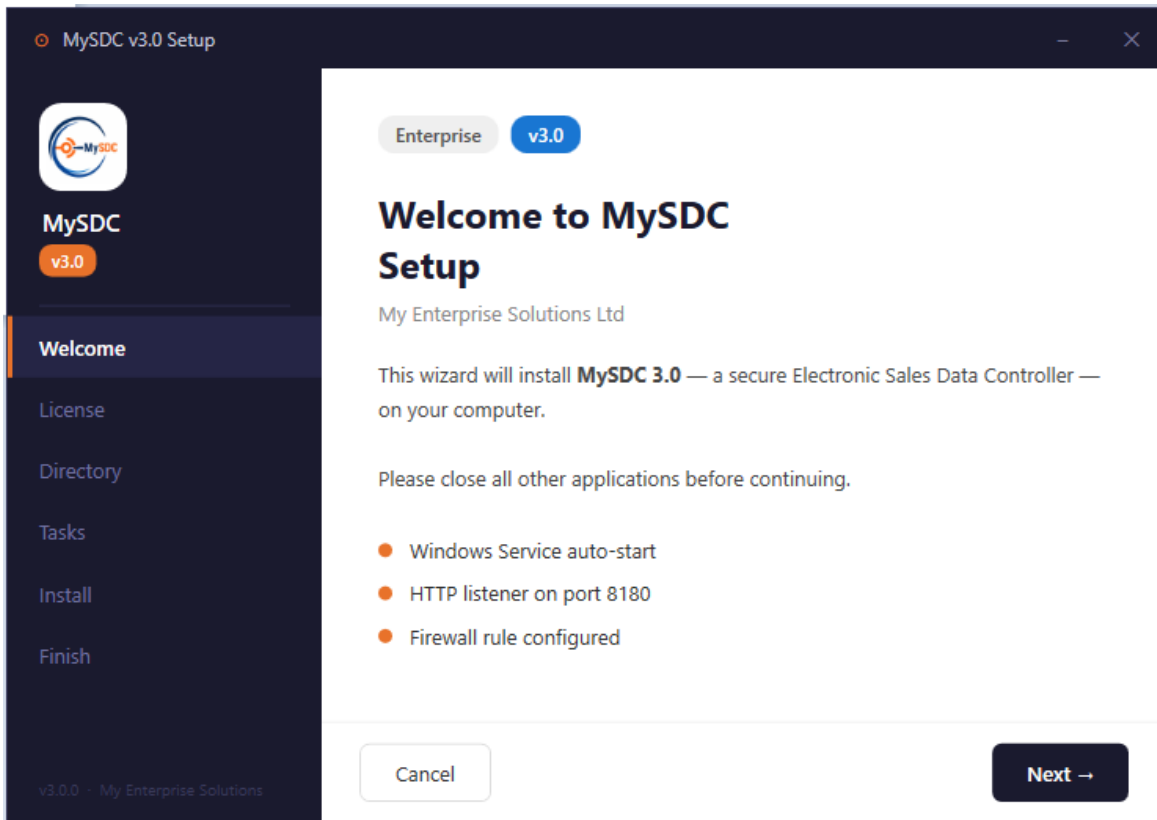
MySDC v3.0 Setup

MySDC

MySDC
v3.0

Welcome
License
Directory
Tasks
Install
Finish

v3.0.0 · My Enterprise Solutions

Enterprise v3.0

Welcome to MySDC Setup

My Enterprise Solutions Ltd

This wizard will install **MySDC 3.0** — a secure Electronic Sales Data Controller — on your computer.

Please close all other applications before continuing.

- Windows Service auto-start
- HTTP listener on port 8180
- Firewall rule configured

Cancel

Next →